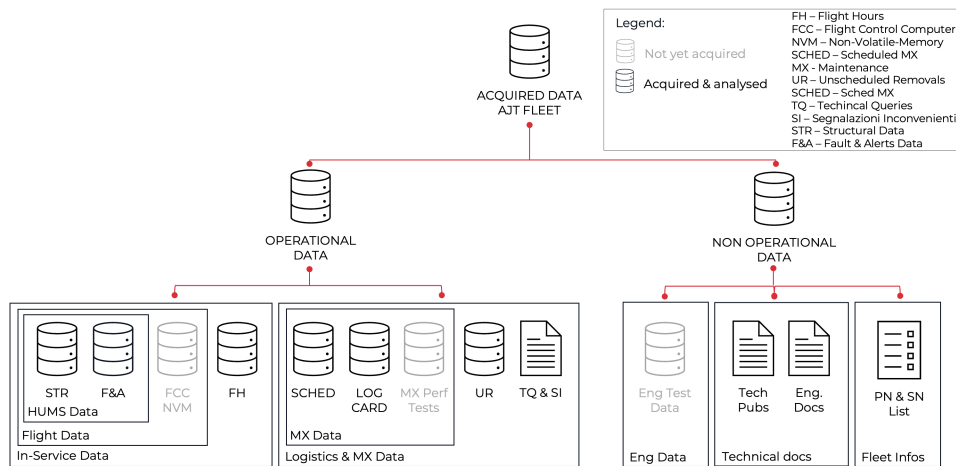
Legend:
Not yet acquired
Acquired & analysed

FH – Flight Hours
FCC – Flight Control Computer
NVM – Non-Volatile-Memory
SCHED – Scheduled MX
MX - Maintenance
UR – Unscheduled Removals
SCHED – Sched MX
TQ – Techincal Queries
SI – Segnalazioni Inconvenienti
STR – Structural Data
F&A – Fault & Alerts Data

ACQUIRED DATA
AJT FLEET

OPERATIONAL
DATA

NON OPERATIONAL
DATA

STR
F&A
HUMS Data
FCC
NVM
FH
Flight Data
In-Service Data

SCHED
LOG
CARD
MX Perf
Tests
MX Data
UR
TQ & SI
Logistics & MX Data

Eng Test
Data
Eng Data

Tech
Pubs
Eng.
Docs
Technical docs

PN & SN
List
Fleet Infos